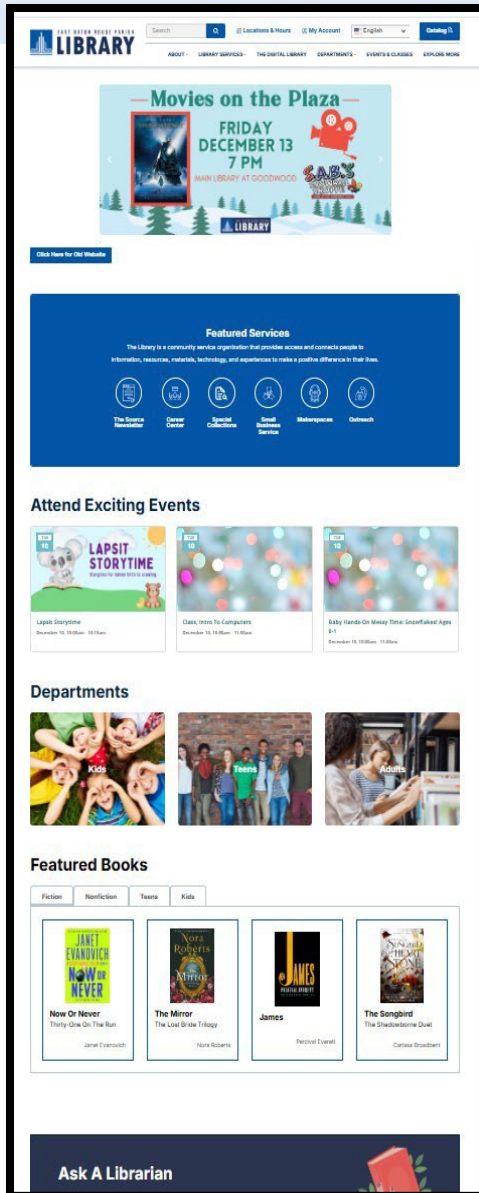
EAST BATON ROUGE PARISH LIBRARY

Search

Locations & Hours

My Account

English

Catalog

ABOUT

LIBRARY SERVICES

THE DIGITAL LIBRARY

DEPARTMENTS

EVENTS & CLASSES

EXPLORE MORE

Movies on the Plaza

FRIDAY DECEMBER 13 7 PM

MAIN LIBRARY AT GOODWOOD

S.A.B.'S

LIBRARY

Click Here for Old Website

Featured Services

The Library is a community service organization that provides access and connects people to information, resources, materials, technology, and experiences to make a positive difference in their lives.

The Source Newsletter

Career Center

Special Collections

Small Business Service

Makerspaces

Outreach

Attend Exciting Events

TUE 10

LAPSIT STORYTIME

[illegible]

Lapsit Storytime

December 10, 10:00am - 10:15am

TUE 10

Class, Intro To Computers

December 10, 10:00am - 11:00am

TUE 10

Baby Hands-On Messy Time: Snowflakes! Ages 0-1

December 10, 10:00am - 11:00am

Departments

Kids

Teens

Adults

Featured Books

Fiction

Nonfiction

Teens

Kids

JANET EVANOVICH NOW OR NEVER

Now Or Never

Thirty-One On The Run

Janet Evanovich

Nora Roberts The Mirror

The Mirror

The Lost Bride Trilogy

Nora Roberts

JAMES PERCIVAL EVERETT

James

Percival Everett

The Songbird

The Shadowborne Duet

Carissa Broadbent

Ask A Librarian